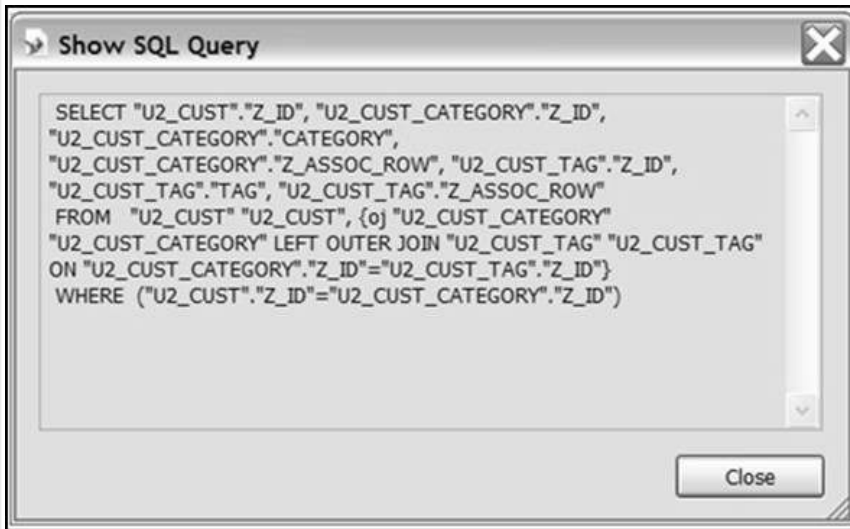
Show SQL Query

SELECT "U2_CUST"."Z_ID", "U2_CUST_CATEGORY"."Z_ID", "U2_CUST_CATEGORY"."CATEGORY", "U2_CUST_CATEGORY"."Z_ASSOC_ROW", "U2_CUST_TAG"."Z_ID", "U2_CUST_TAG"."TAG", "U2_CUST_TAG"."Z_ASSOC_ROW"
FROM "U2_CUST" "U2_CUST", {oj "U2_CUST_CATEGORY" "U2_CUST_CATEGORY" LEFT OUTER JOIN "U2_CUST_TAG" "U2_CUST_TAG" ON "U2_CUST_CATEGORY"."Z_ID"="U2_CUST_TAG"."Z_ID"}
WHERE ("U2_CUST"."Z_ID"="U2_CUST_CATEGORY"."Z_ID")

Close